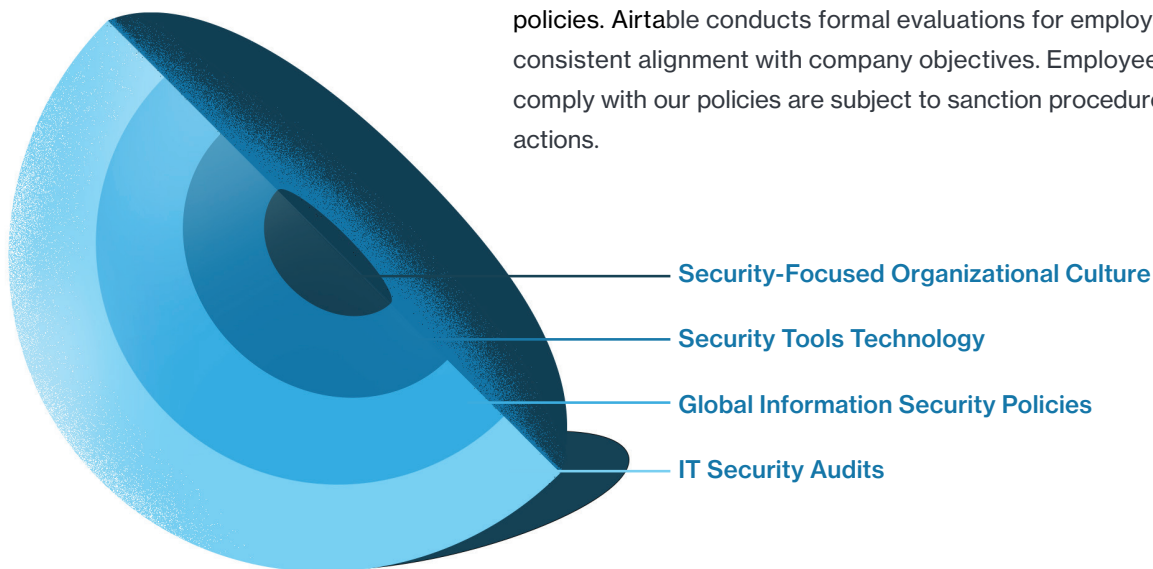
policies. Airtable conducts formal evaluations for employ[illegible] consistent alignment with company objectives. Employee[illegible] comply with our policies are subject to sanction procedure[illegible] actions.

Security-Focused Organizational Culture

Security Tools Technology

Global Information Security Policies

IT Security Audits